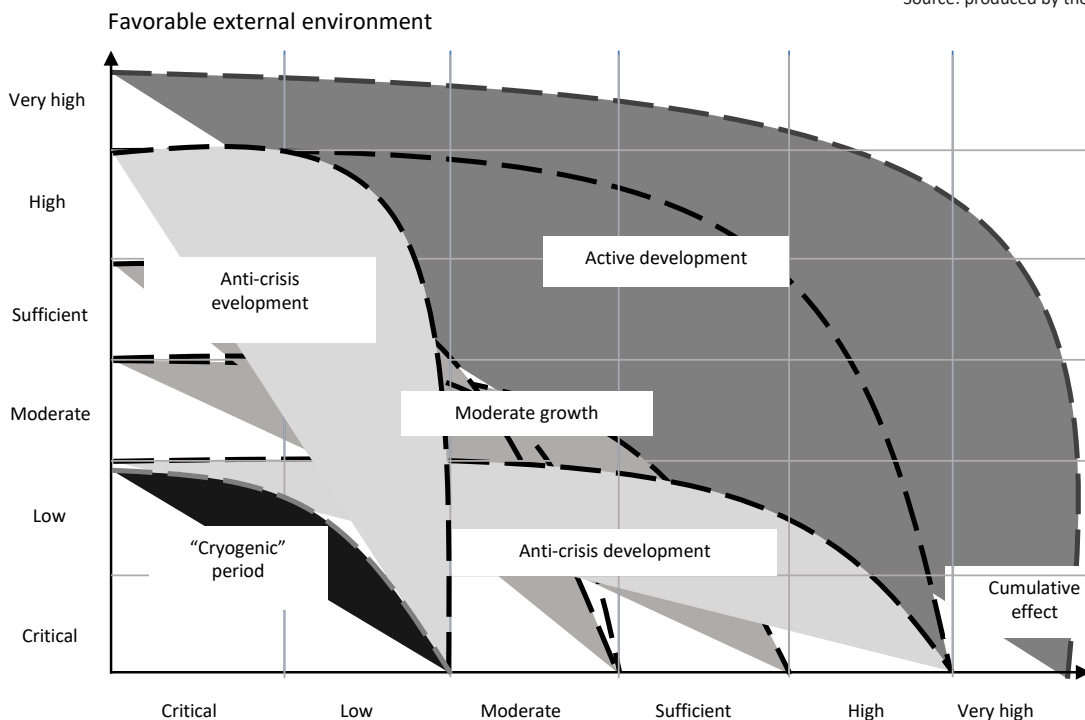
Source: produced by the

Favorable external environment

Very high

High

Sufficient

Moderate

Low

Critical

Active development

Anti-crisis evelopment

Moderate growth

Anti-crisis development

"Cryogenic" period

Cumulative effect

Critical

Low

Moderate

Sufficient

High

Very high